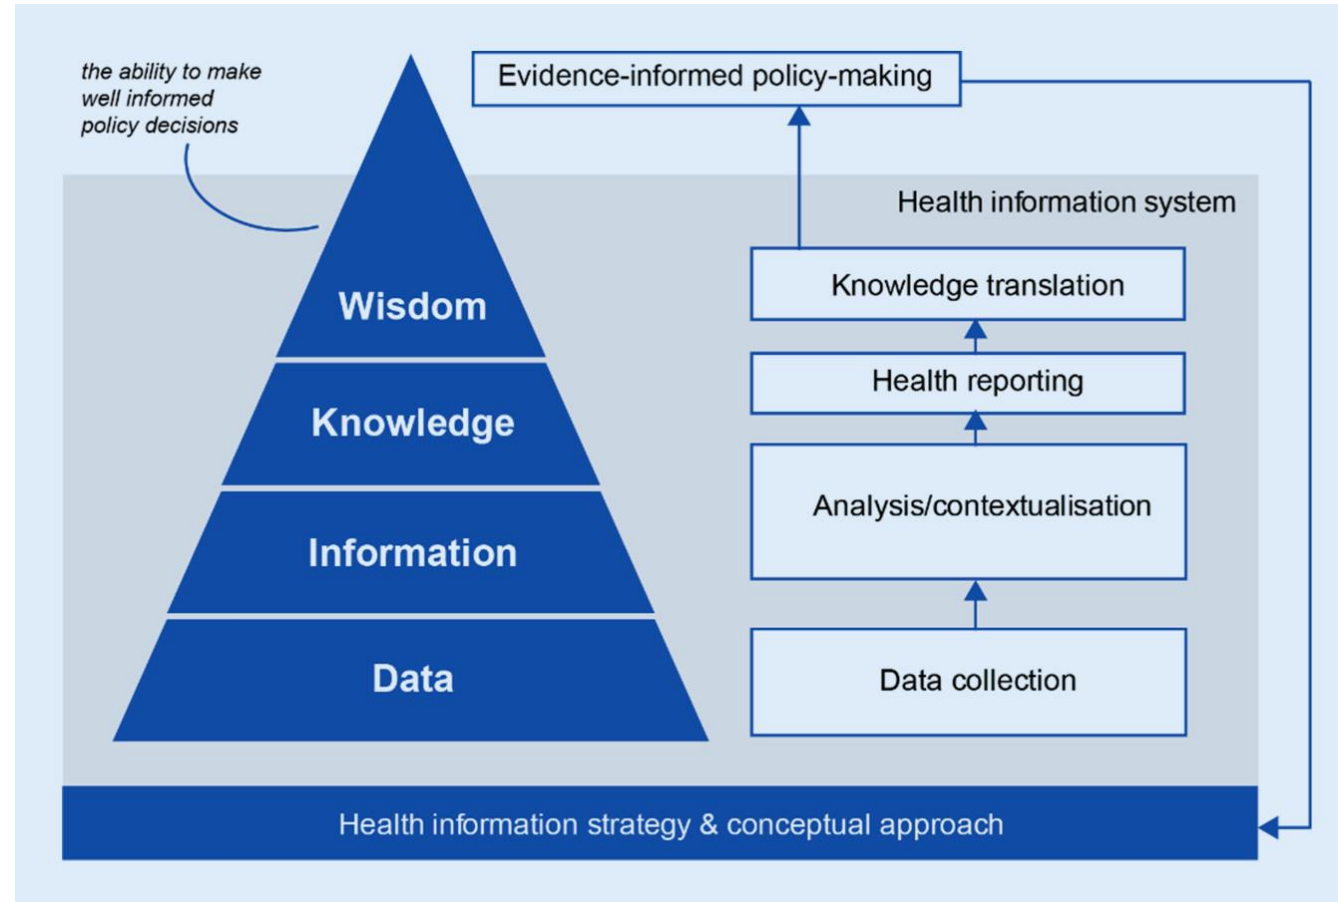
the ability to make well informed policy decisions

Evidence-informed policy-making

Health information system

Wisdom

Knowledge

Information

Data

Knowledge translation

Health reporting

Analysis/contextualisation

Data collection

Health information strategy & conceptual approach